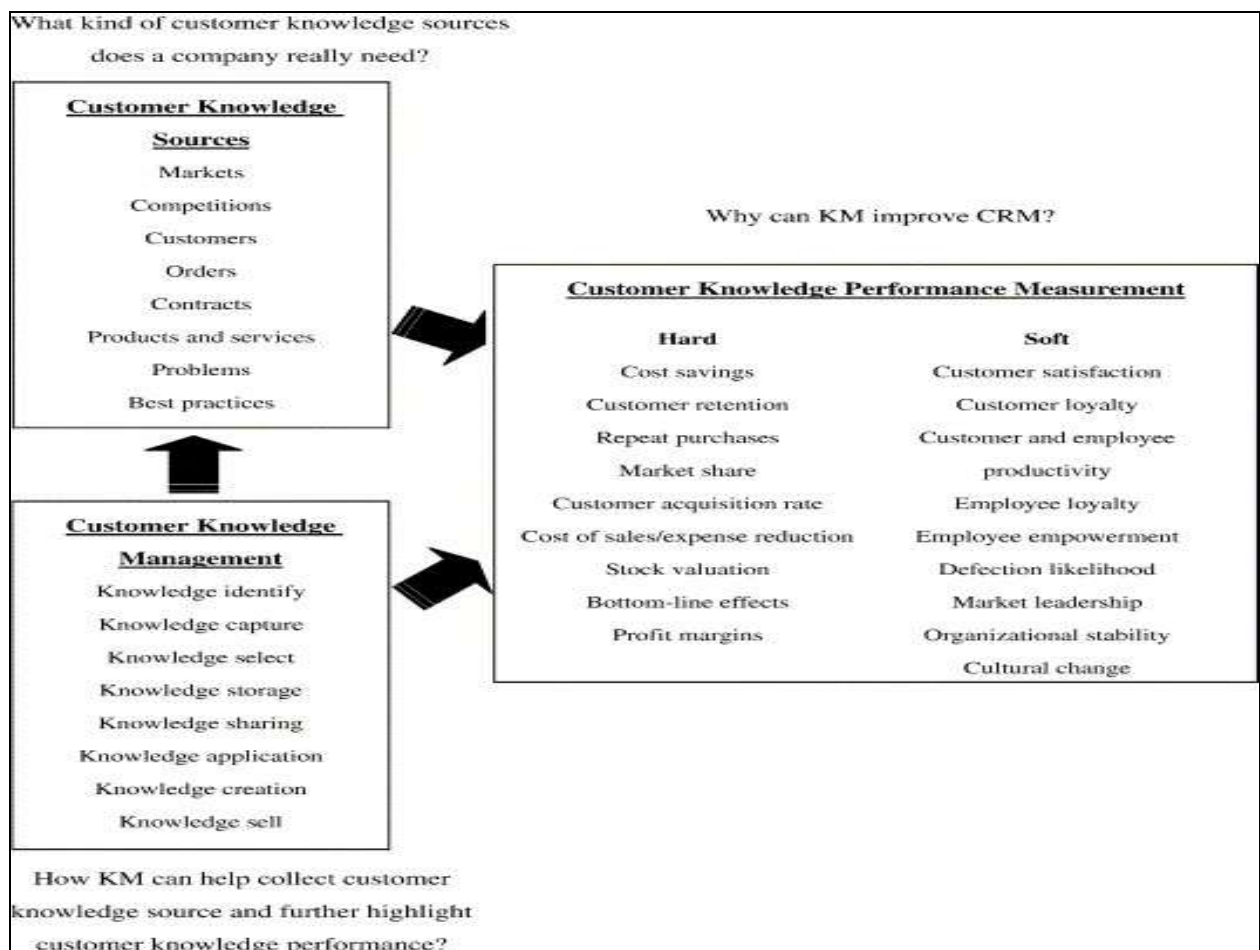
What kind of customer knowledge sources does a company really need?

Customer Knowledge Sources
Markets
Competitions
Customers
Orders
Contracts
Products and services
Problems
Best practices

Why can KM improve CRM?

Customer Knowledge Performance Measurement

| Hard | Soft |
|---|---|
| Cost savings | Customer satisfaction |
| Customer retention | Customer loyalty |
| Repeat purchases | Customer and employee productivity |
| Market share | Employee loyalty |
| Customer acquisition rate | Employee empowerment |
| Cost of sales/expense reduction | Defection likelihood |
| Stock valuation | Market leadership |
| Bottom-line effects | Organizational stability |
| Profit margins | Cultural change |

Customer Knowledge Management
Knowledge identify
Knowledge capture
Knowledge select
Knowledge storage
Knowledge sharing
Knowledge application
Knowledge creation
Knowledge sell

How KM can help collect customer knowledge source and further highlight customer knowledge performance?